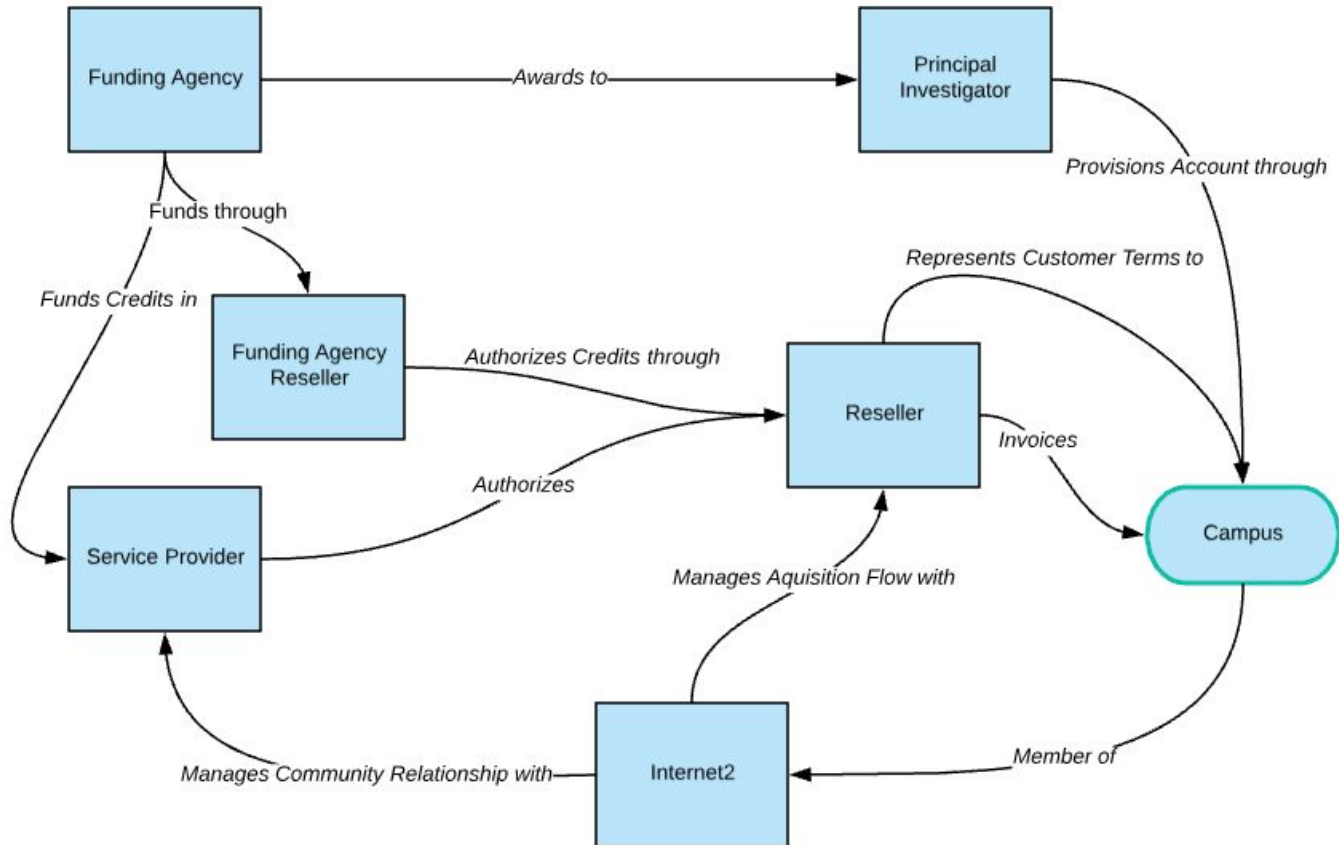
Funding Agency

Awards to

Principal Investigator

Provisions Account through

Funds through

Funds Credits in

Represents Customer Terms to

Funding Agency Reseller

Authorizes Credits through

Reseller

Invoices

Authorizes

Campus

Service Provider

Manages Aquisition Flow with

Manages Community Relationship with

Internet2

Member of